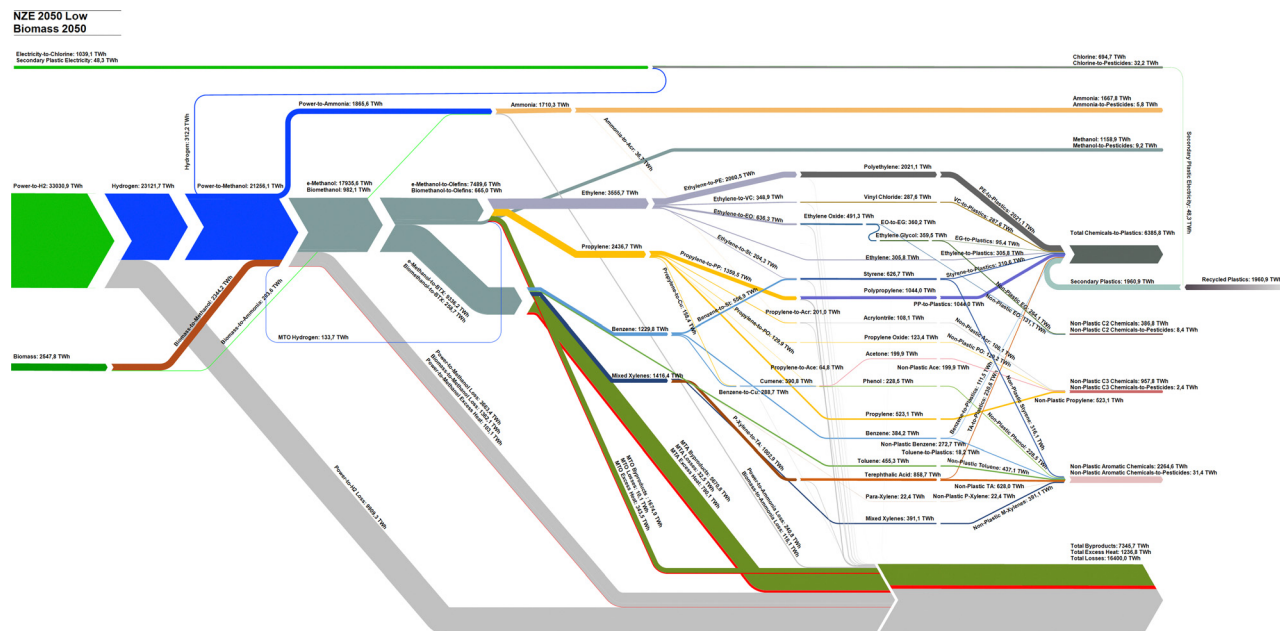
NZE 2050 Low
Biomass 2050

Electricity-to-Chlorine: 1039,1 TWh
Secondary Plastic Electricity: 48,3 TWh

Chlorine: 694,7 TWh
Chlorine-to-Pesticides: 32,2 TWh

Hydrogen: 312,2 TWh
Power-to-Ammonia: 1865,6 TWh
Ammonia: 1710,3 TWh
Ammonia: 1667,8 TWh
Ammonia-to-Pesticides: 5,8 TWh
Ammonia-to-Acr: 36,3 TWh
Secondary Plastic Electricity: 48,3 TWh
Methanol: 1158,9 TWh
Methanol-to-Pesticides: 9,2 TWh

Power-to-H2: 33030,9 TWh
Hydrogen: 23121,7 TWh
Power-to-Methanol: 21256,1 TWh
e-Methanol: 17935,6 TWh
Biomethanol: 982,1 TWh
e-Methanol-to-Olefins: 7489,6 TWh
Biomethanol-to-Olefins: 660,0 TWh
Ethylene: 3555,7 TWh
Ethylene-to-PE: 2060,5 TWh
Ethylene-to-VC: 348,9 TWh
Ethylene-to-EO: 636,2 TWh
Ethylene-to-St: 204,3 TWh
Polyethylene: 2021,1 TWh
Vinyl Chloride: 287,6 TWh
Ethylene Oxide: 491,3 TWh
EO-to-EG: 360,2 TWh
Ethylene Glycol: 359,5 TWh
Ethylene: 305,8 TWh
PE-to-Plastics: 2021,1 TWh
VC-to-Plastics: 287,6 TWh
EG-to-Plastics: 95,4 TWh
Ethylene-to-Plastics: 305,8 TWh
Styrene-to-Plastics: 310,6 TWh
Total Chemicals-to-Plastics: 6385,8 TWh

e-Methanol-to-BTX: 6236,2 TWh
Biomethanol-to-BTX: 256,7 TWh
Biomass-to-Methanol: 2344,3 TWh
Biomass-to-Ammonia: 205,6 TWh
MTO Hydrogen: 133,7 TWh
Biomass: 2547,8 TWh

Propylene: 2436,7 TWh
Propylene-to-PP: 1350,5 TWh
Propylene-to-Cu: 188,4 TWh
Benzene-to-St: 556,9 TWh
Propylene-to-PO: 129,9 TWh
Propylene-to-Acr: 201,9 TWh
Propylene-to-Ace: 64,8 TWh
Styrene: 626,7 TWh
Polypropylene: 1044,0 TWh
PP-to-Plastics: 1044,0 TWh
Acrylonitrile: 108,1 TWh
Propylene Oxide: 123,4 TWh
Acetone: 199,9 TWh
Phenol: 228,5 TWh
Cumene: 390,8 TWh
Propylene: 523,1 TWh
Benzene: 1229,8 TWh
Benzene-to-Cu: 289,7 TWh
Benzene: 384,2 TWh
Non-Plastic EG: 264,1 TWh
Non-Plastic EO: 131,1 TWh
Non-Plastic Acr: 108,1 TWh
Non-Plastic PO: 123,4 TWh
Non-Plastic Ace: 199,9 TWh
Non-Plastic Phenol: 228,5 TWh
Non-Plastic Propylene: 523,1 TWh
Non-Plastic Benzene: 272,7 TWh
Toluene-to-Plastics: 18,2 TWh
Benzene-to-Plastics: 111,5 TWh
TA-to-Plastics: 258,6 TWh
Styrene: 316,1 TWh
Secondary Plastics: 1960,9 TWh
Recycled Plastics: 1960,9 TWh
Non-Plastic C2 Chemicals: 390,8 TWh
Non-Plastic C2 Chemicals-to-Pesticides: 8,4 TWh
Non-Plastic C3 Chemicals: 957,8 TWh
Non-Plastic C3 Chemicals-to-Pesticides: 2,4 TWh

Mixed Xylenes: 1416,4 TWh
P-Xylene-to-TA: 1000,9 TWh
Toluene: 455,3 TWh
Non-Plastic Toluene: 437,1 TWh
Terephthalic Acid: 858,7 TWh
Non-Plastic TA: 620,0 TWh
Para-Xylene: 22,4 TWh
Non-Plastic P-Xylene: 22,4 TWh
Mixed Xylenes: 391,1 TWh
Non-Plastic M-Xylenes: 391,1 TWh
Non-Plastic Aromatic Chemicals: 2254,6 TWh
Non-Plastic Aromatic Chemicals-to-Pesticides: 31,4 TWh

Power-to-H2 Loss: 9909,3 TWh
Power-to-Ammonia Loss: 155,3 TWh
Power-to-Methanol Loss: 3320,5 TWh
Power-to-Methanol Excess Heat: 103,7 TWh
MTO Byproducts: 1624,0 TWh
MTO Losses: 701,1 TWh
MTO Excess Heat: 343,4 TWh
MTA Byproducts: 5178,4 TWh
MTA Losses: 2056,6 TWh
MTA Excess Heat: 790,1 TWh
Biomass-to-Methanol Loss: 1362,2 TWh
Biomass-to-Ammonia Loss: 72,5 TWh
Total Byproducts: 7345,7 TWh
Total Excess Heat: 1236,8 TWh
Total Losses: 16400,0 TWh